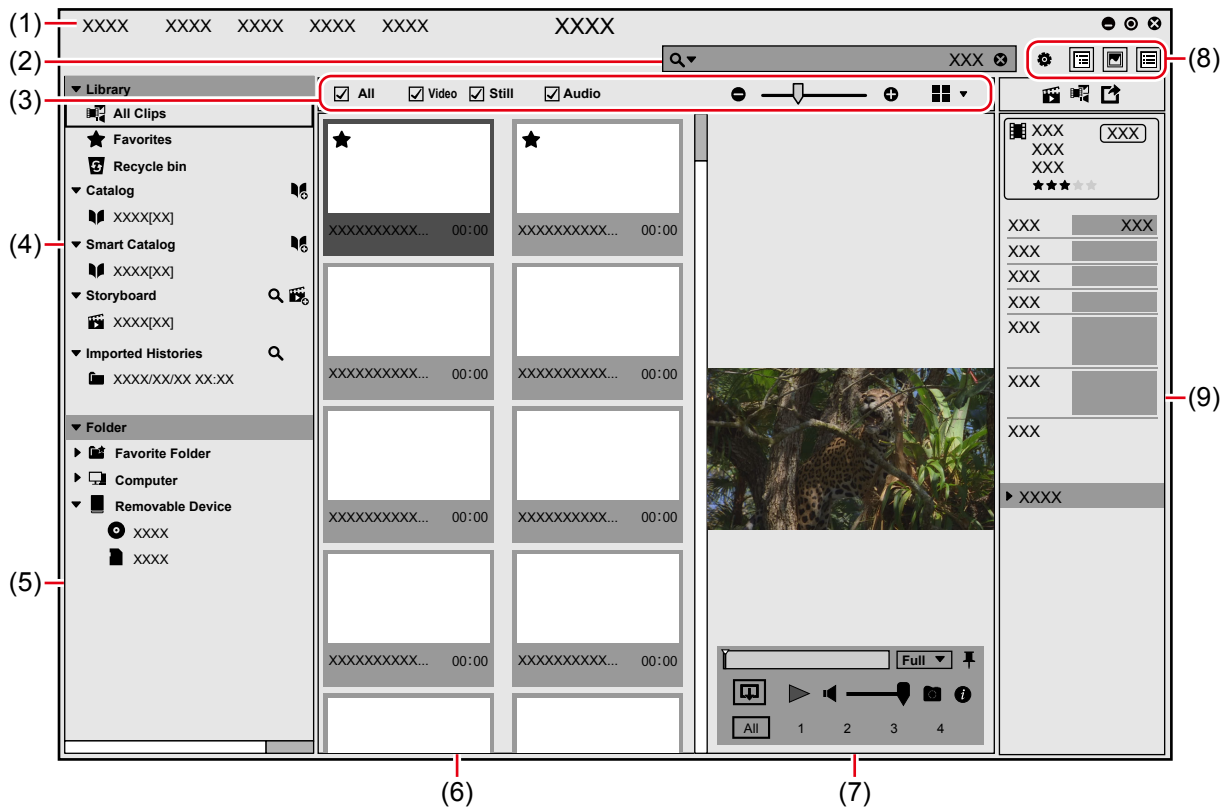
(1) XXXX XXXX XXXX XXXX XXXX XXXX

(2) XXX

(3) All Video Still Audio

(4)

(5)

(6)

(7)

(8)

(9)

Library
All Clips
Favorites
Recycle bin
Catalog
XXXX[XX]
Smart Catalog
XXXX[XX]
Storyboard
XXXX[XX]
Imported Histories
XXXX/XX/XX XX:XX
Folder
Favorite Folder
Computer
Removable Device
XXXX
XXXX

XXXXXXXXXX... 00:00
XXXXXXXXXX... 00:00
XXXXXXXXXX... 00:00
XXXXXXXXXX... 00:00
XXXXXXXXXX... 00:00
XXXXXXXXXX... 00:00
XXXXXXXXXX... 00:00
XXXXXXXXXX... 00:00
XXXXXXXXXX... 00:00
XXXXXXXXXX... 00:00

Full
All 1 2 3 4

XXX XXX
XXX
XXX

XXX XXX
XXX
XXX
XXX
XXX
XXX
XXX
XXXX